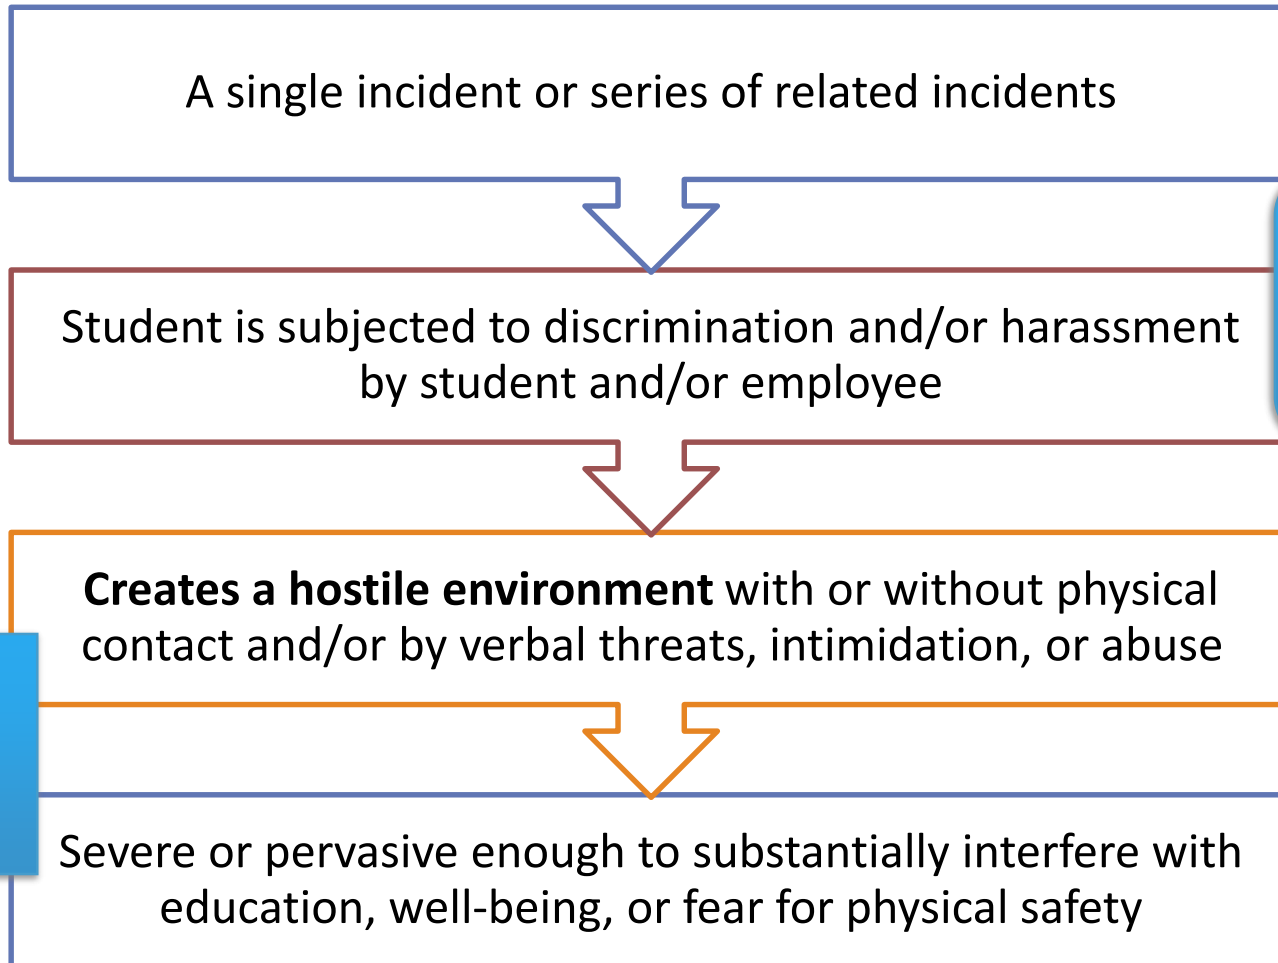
A single incident or series of related incidents

Student is subjected to discrimination and/or harassment by student and/or employee

**Creates a hostile environment** with or without physical contact and/or by verbal threats, intimidation, or abuse

Severe or pervasive enough to substantially interfere with education, well-being, or fear for physical safety